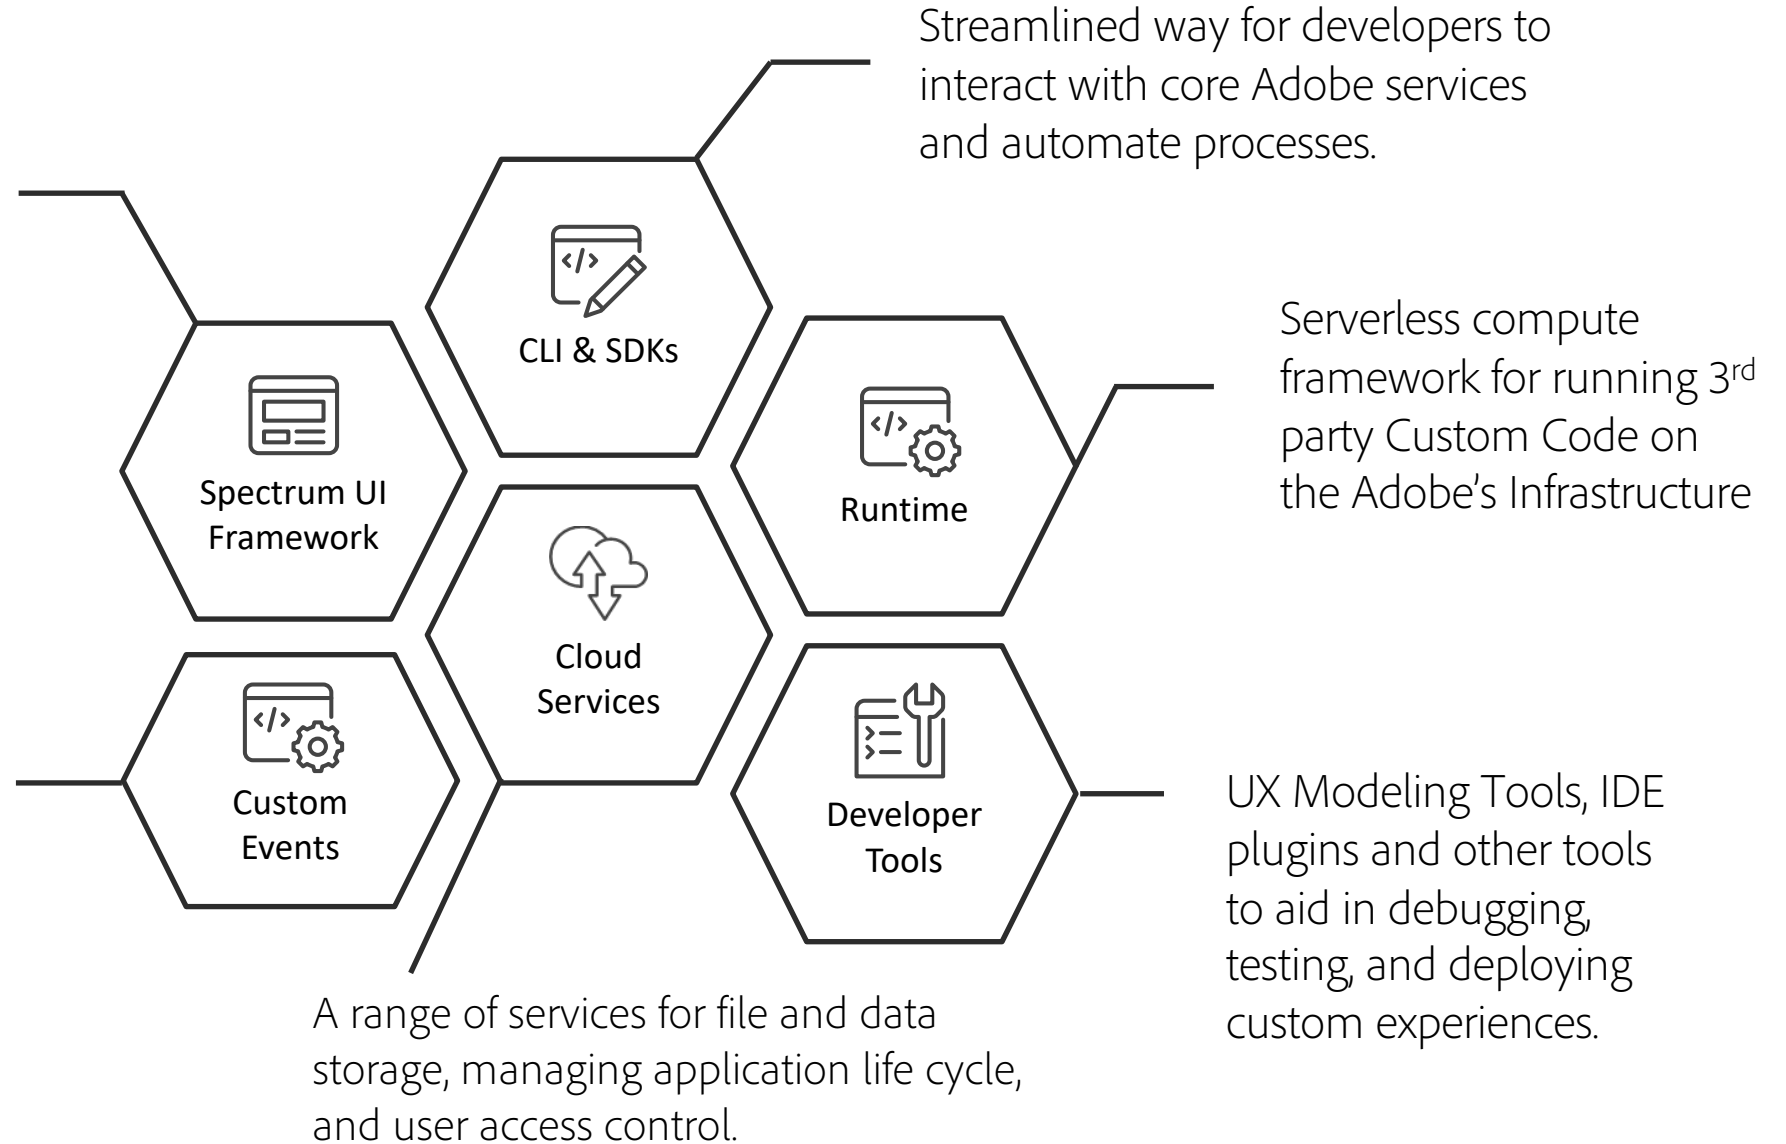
Streamlined way for developers to interact with core Adobe services and automate processes.

CLI & SDKs

Spectrum UI Framework

Serverless compute framework for running 3$^{rd}$ party Custom Code on the Adobe's Infrastructure

Runtime

Cloud Services

Custom Events

Developer Tools

UX Modeling Tools, IDE plugins and other tools to aid in debugging, testing, and deploying custom experiences.

A range of services for file and data storage, managing application life cycle, and user access control.